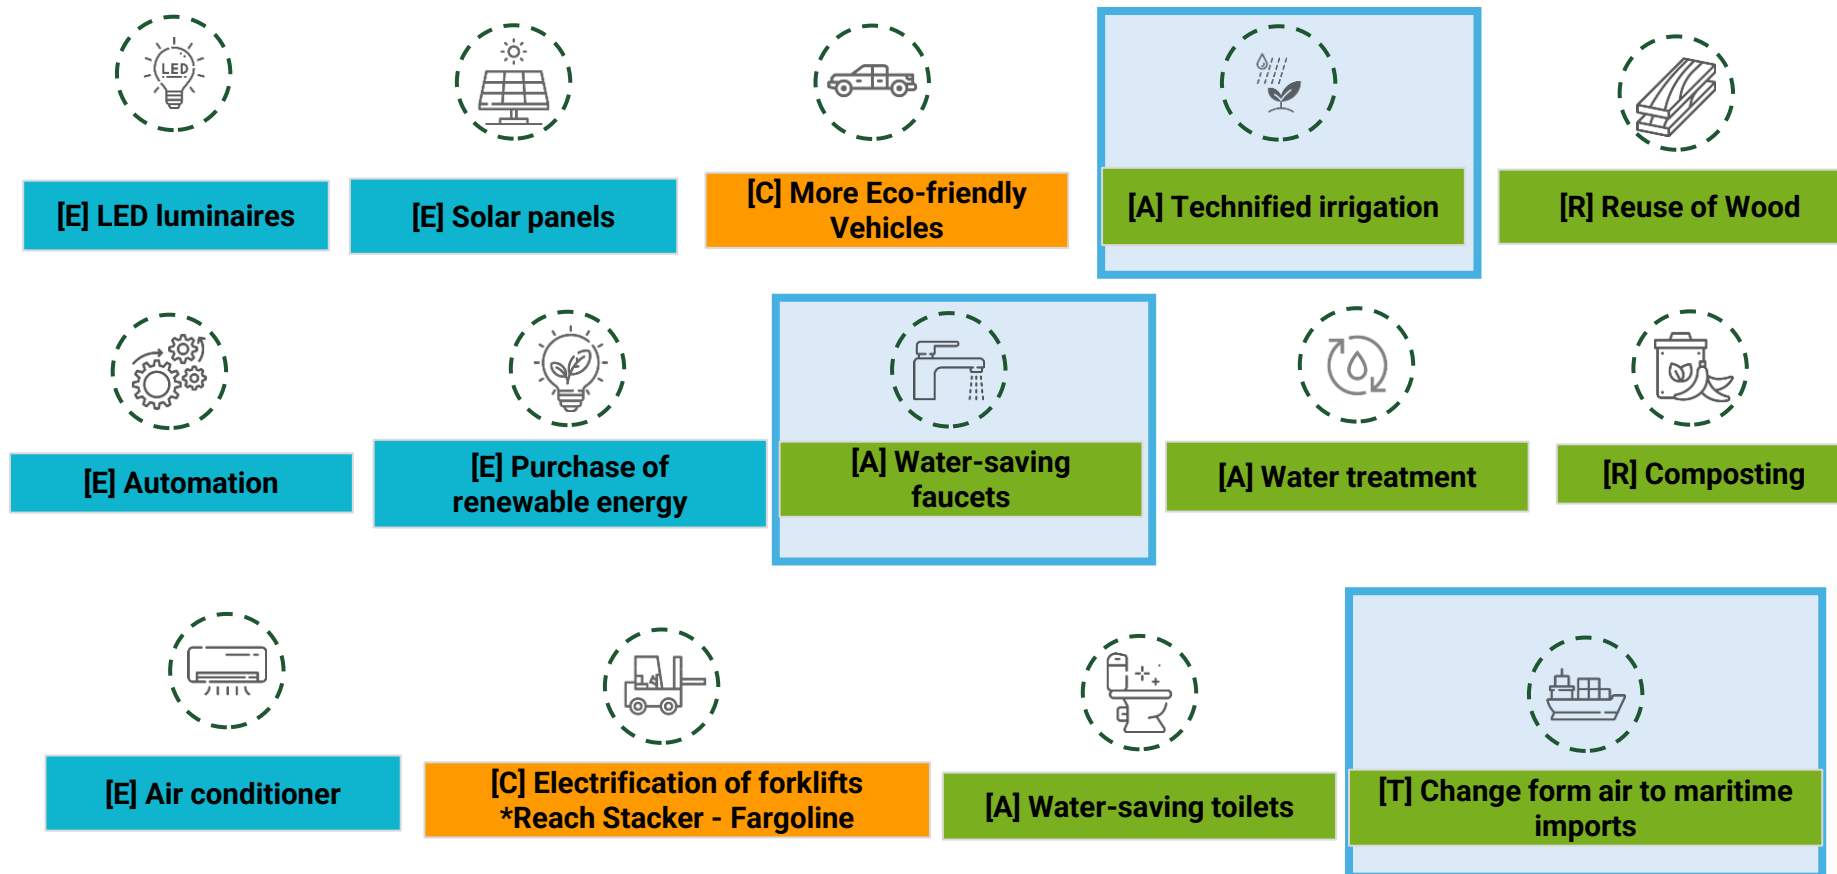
LED

[E] LED luminaires

[E] Solar panels

[C] More Eco-friendly Vehicles

[A] Technified irrigation

[R] Reuse of Wood

[E] Automation

[E] Purchase of renewable energy

[A] Water-saving faucets

[A] Water treatment

[R] Composting

[E] Air conditioner

[C] Electrification of forklifts *Reach Stacker - Fargoline

[A] Water-saving toilets

[T] Change form air to maritime imports